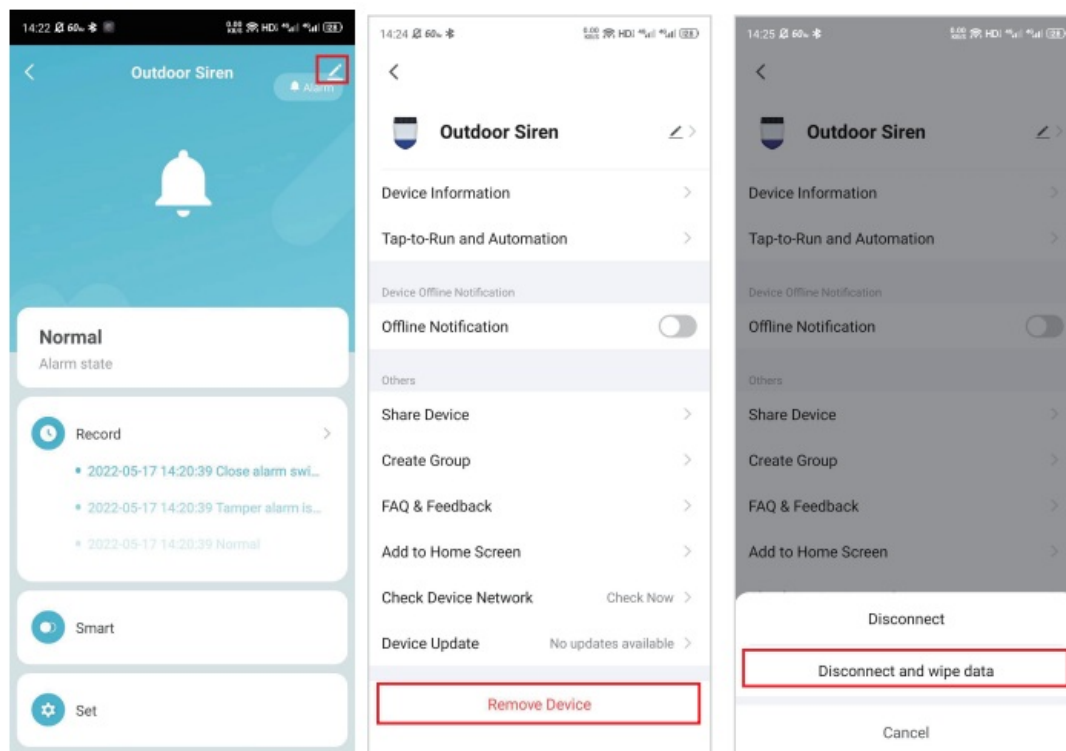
14:22

Outdoor Siren

Alarm

Normal
Alarm state

Record
• 2022-05-17 14:20:39 Close alarm swi...
• 2022-05-17 14:20:39 Tamper alarm is...
• 2022-05-17 14:20:39 Normal

Smart

Set

14:24

Outdoor Siren

Device Information

Tap-to-Run and Automation

Device Offline Notification

Offline Notification

Others

Share Device

Create Group

FAQ & Feedback

Add to Home Screen

Check Device Network Check Now

Device Update No updates available

Remove Device

14:25

Outdoor Siren

Device Information

Tap-to-Run and Automation

Device Offline Notification

Offline Notification

Others

Share Device

Create Group

FAQ & Feedback

Add to Home Screen

Disconnect

Disconnect and wipe data

Cancel